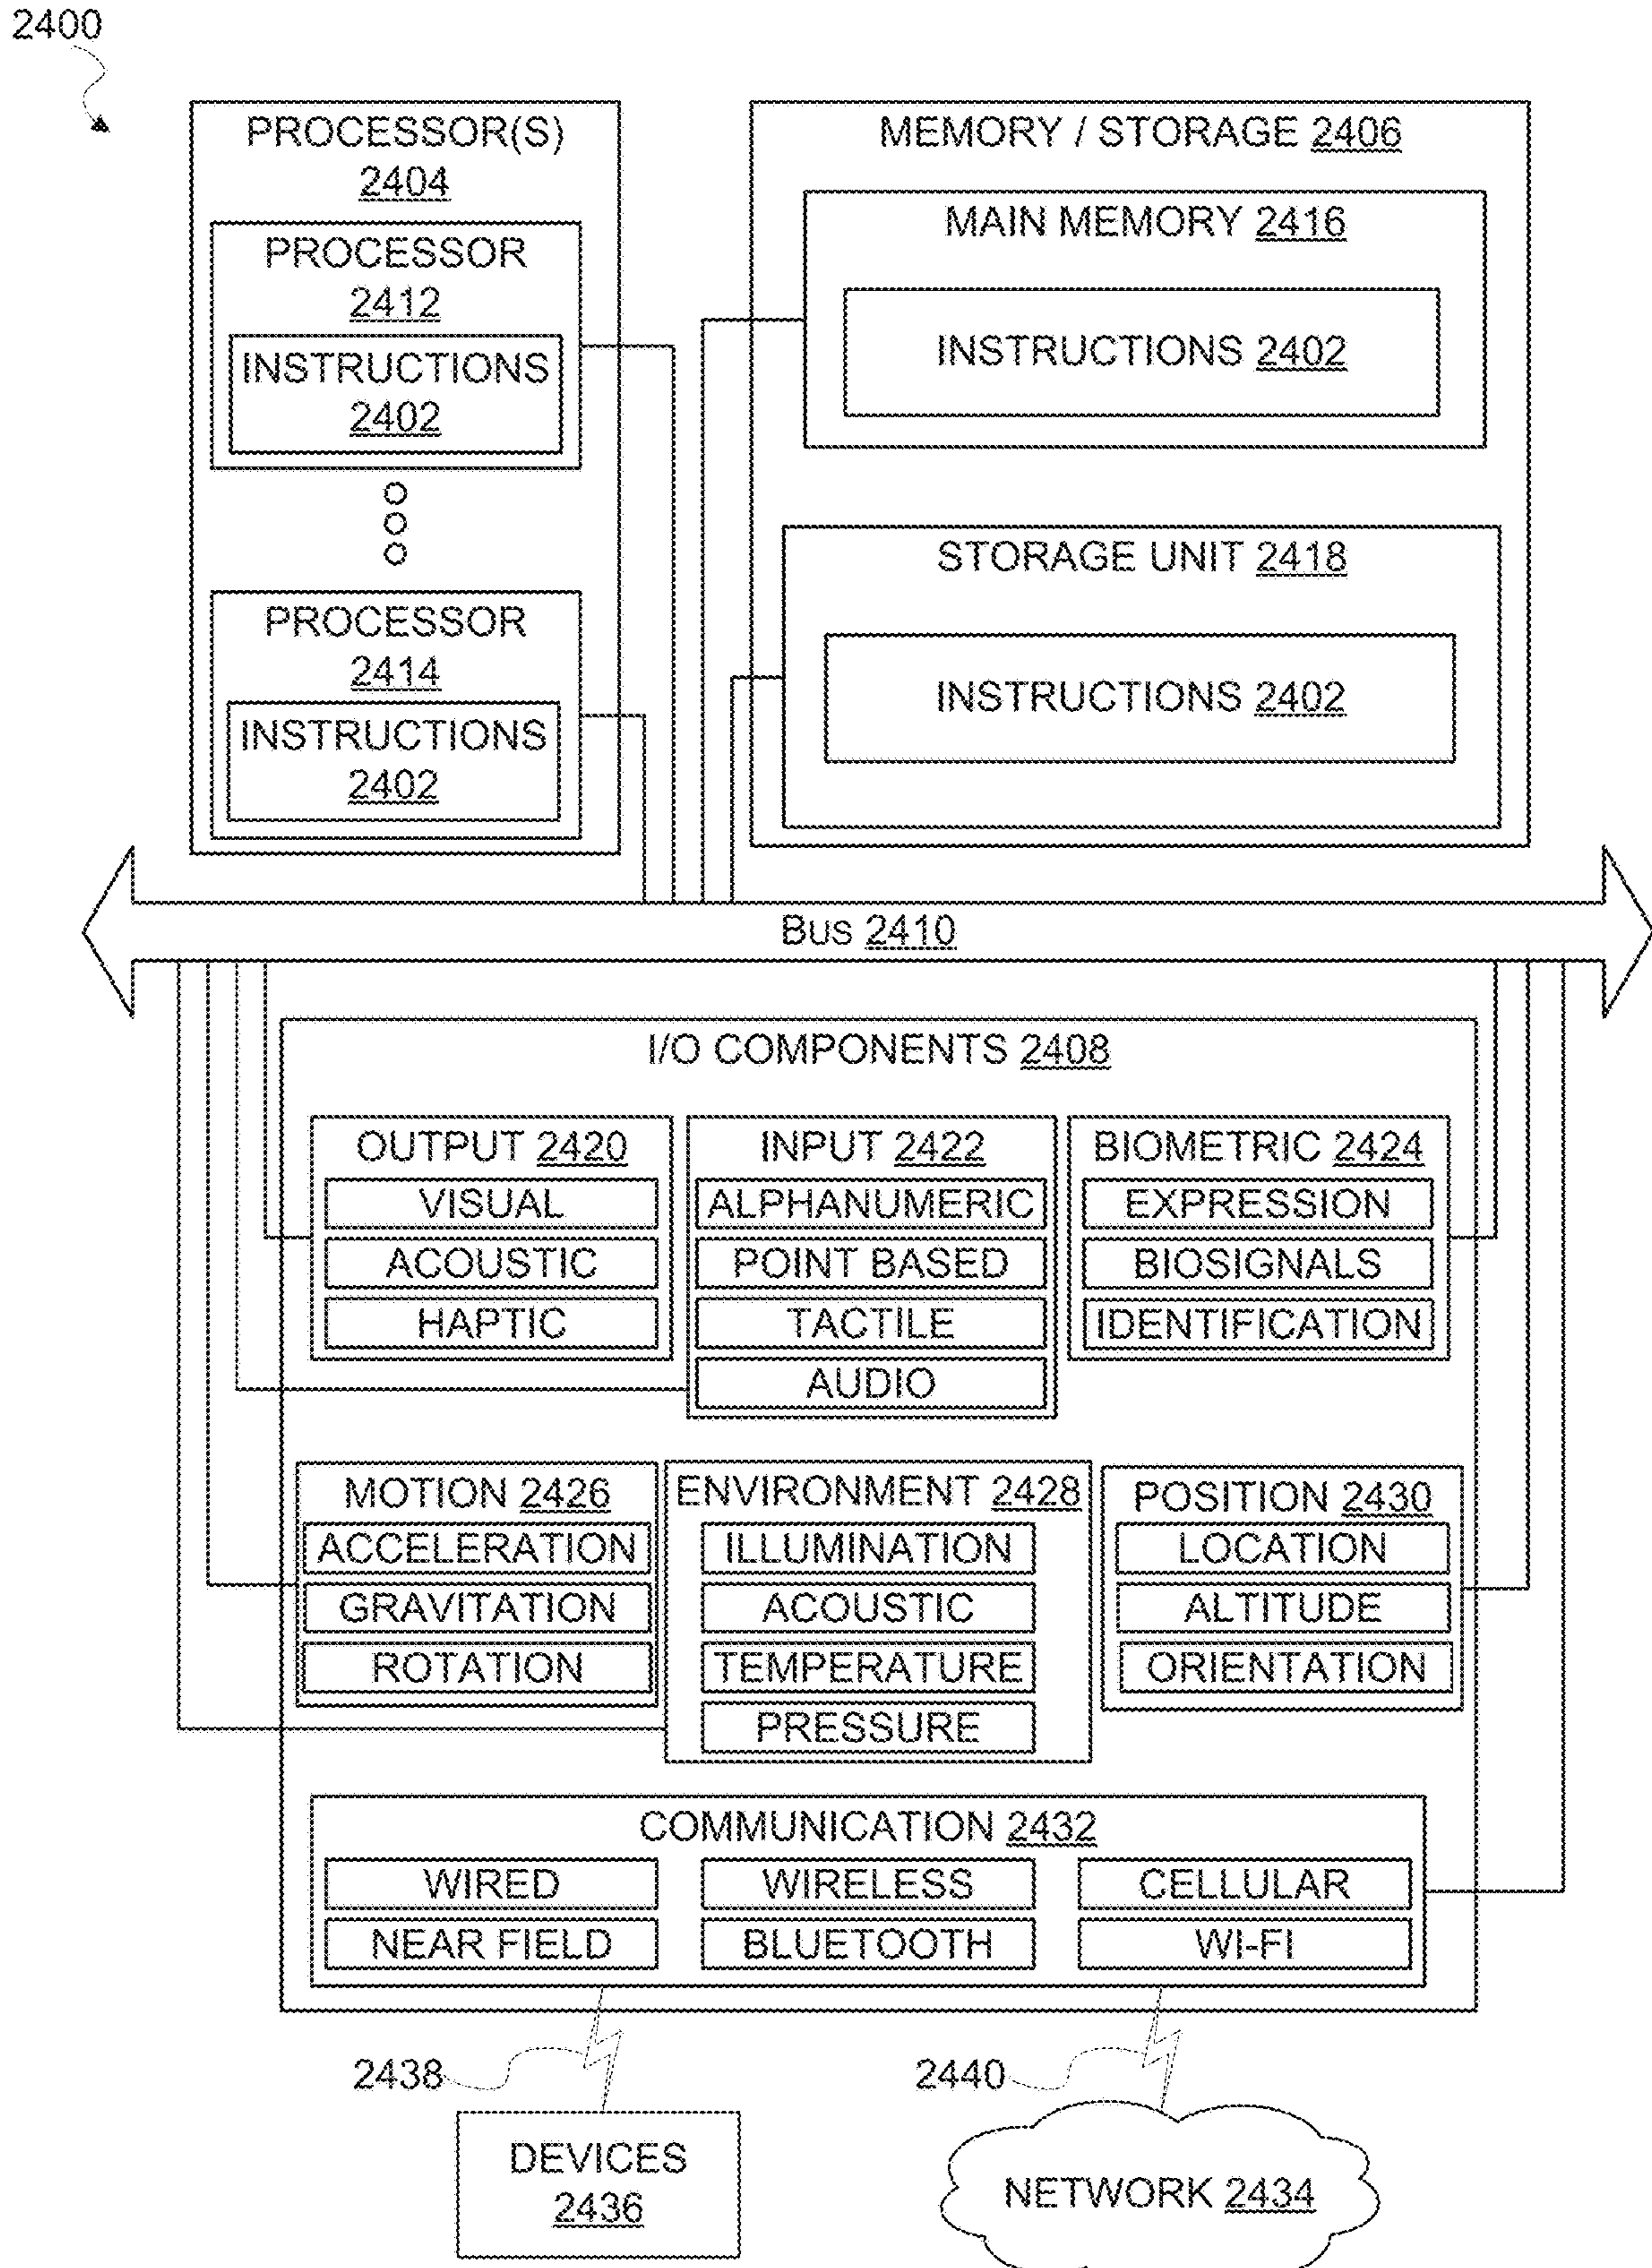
2400

PROCESSOR(S) 2404

PROCESSOR 2412

INSTRUCTIONS 2402

PROCESSOR 2414

INSTRUCTIONS 2402

MEMORY / STORAGE 2406

MAIN MEMORY 2416

INSTRUCTIONS 2402

STORAGE UNIT 2418

INSTRUCTIONS 2402

Bus 2410

I/O COMPONENTS 2408

OUTPUT 2420

VISUAL

ACOUSTIC

HAPTIC

INPUT 2422

ALPHANUMERIC

POINT BASED

TACTILE

AUDIO

BIOMETRIC 2424

EXPRESSION

BIOSIGNALS

IDENTIFICATION

MOTION 2426

ACCELERATION

GRAVITATION

ROTATION

ENVIRONMENT 2428

ILLUMINATION

ACOUSTIC

TEMPERATURE

PRESSURE

POSITION 2430

LOCATION

ALTITUDE

ORIENTATION

COMMUNICATION 2432

WIRED

WIRELESS

CELLULAR

NEAR FIELD

BLUETOOTH

WI-FI

2438

2440

DEVICES 2436

NETWORK 2434